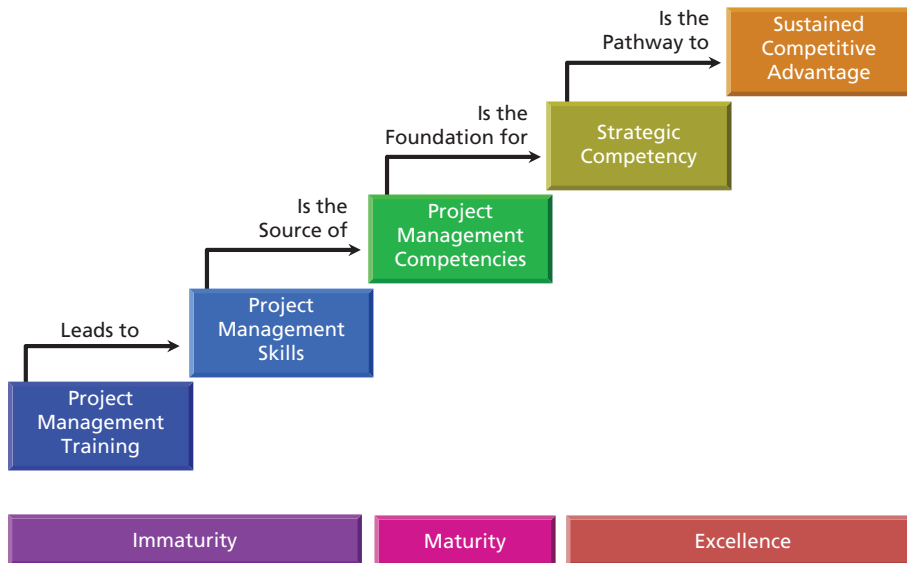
Project Management Training

Leads to

Project Management Skills

Is the Source of

Project Management Competencies

Is the Foundation for

Strategic Competency

Is the Pathway to

Sustained Competitive Advantage

Immaturity

Maturity

Excellence